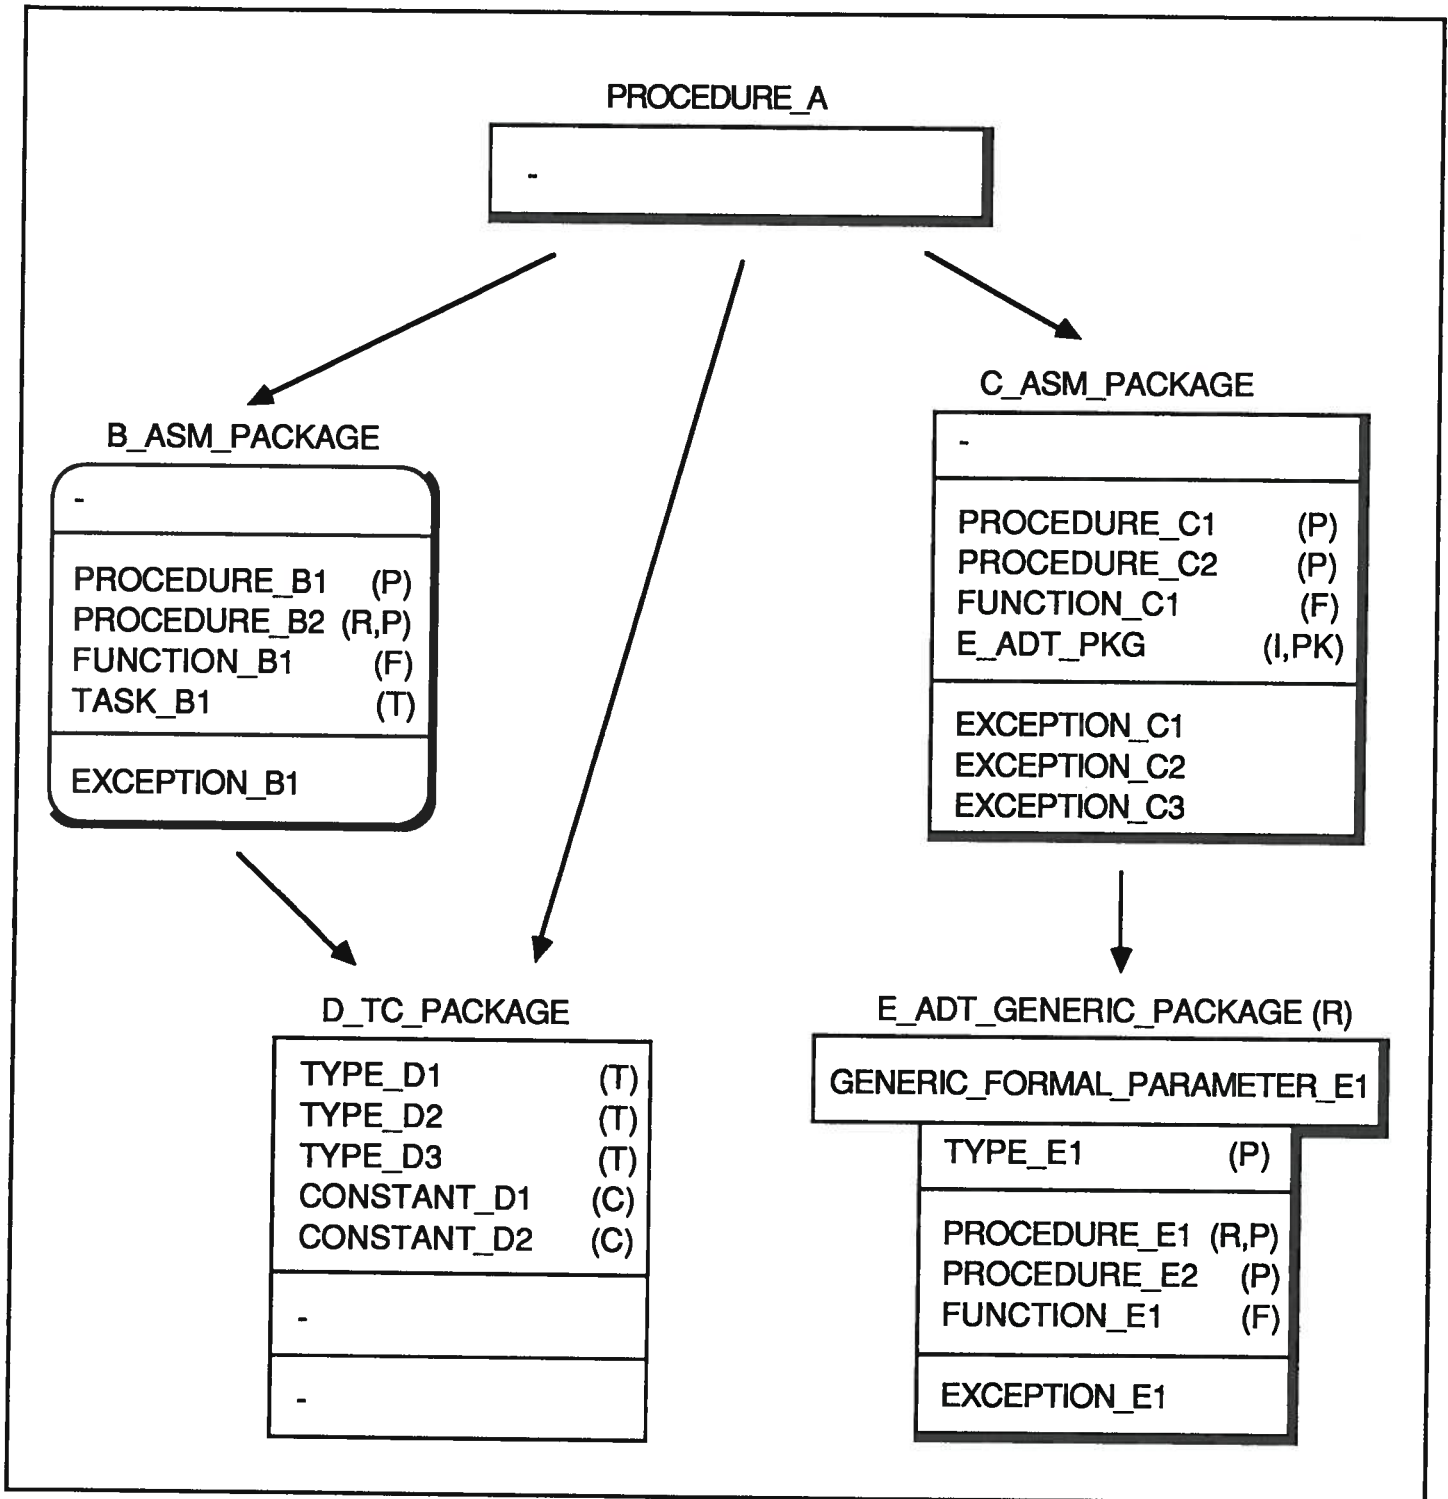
PROCEDURE_A

-

B_ASM_PACKAGE

-

PROCEDURE_B1 (P)
PROCEDURE_B2 (R,P)
FUNCTION_B1 (F)
TASK_B1 (T)

EXCEPTION_B1

C_ASM_PACKAGE

-

PROCEDURE_C1 (P)
PROCEDURE_C2 (P)
FUNCTION_C1 (F)
E_ADT_PKG (I,PK)

EXCEPTION_C1
EXCEPTION_C2
EXCEPTION_C3

D_TC_PACKAGE

TYPE_D1 (T)
TYPE_D2 (T)
TYPE_D3 (T)
CONSTANT_D1 (C)
CONSTANT_D2 (C)

-

-

E_ADT_GENERIC_PACKAGE (R)

GENERIC_FORMAL_PARAMETER_E1

TYPE_E1 (P)

PROCEDURE_E1 (R,P)
PROCEDURE_E2 (P)
FUNCTION_E1 (F)

EXCEPTION_E1